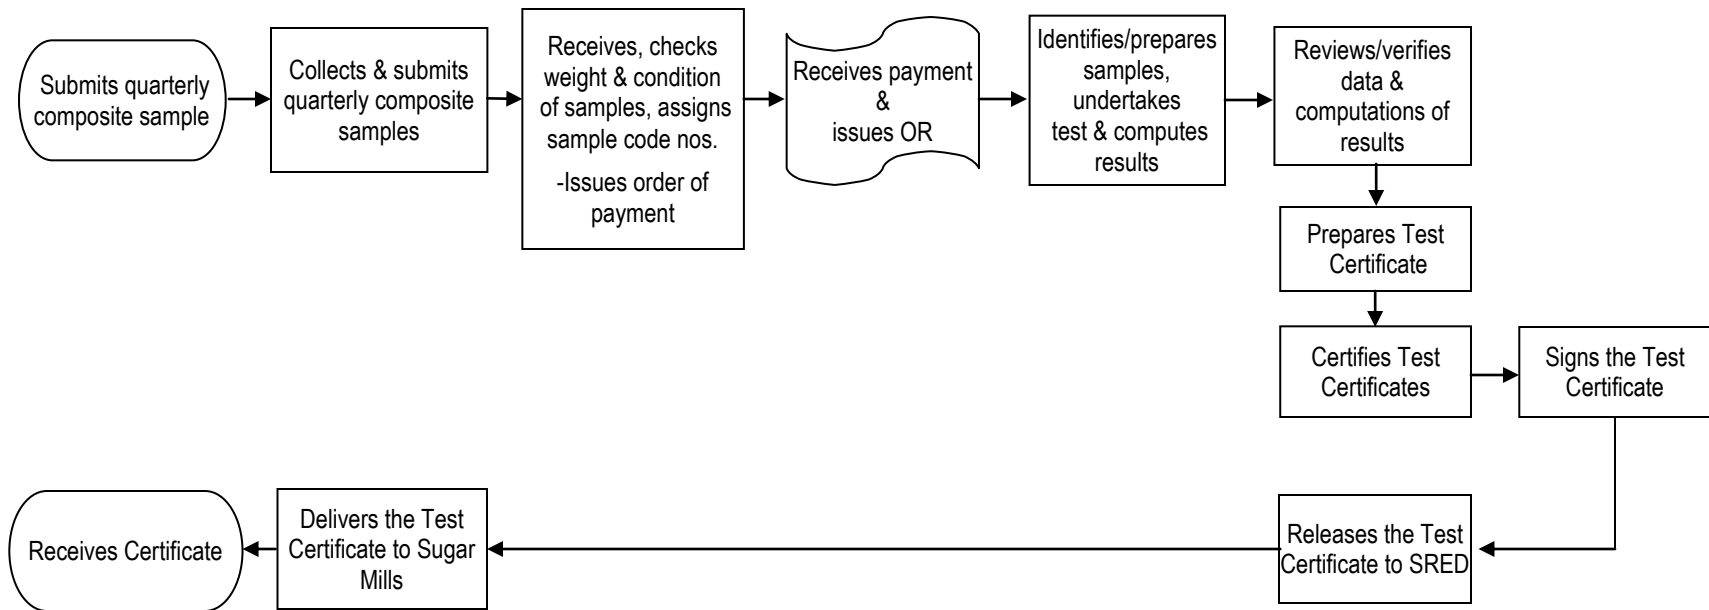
Submits quarterly composite sample

Collects & submits quarterly composite samples

Receives, checks weight & condition of samples, assigns sample code nos.

-Issues order of payment

Receives payment & issues OR

Identifies/prepares samples, undertakes test & computes results

Reviews/verifies data & computations of results

Prepares Test Certificate

Certifies Test Certificates

Signs the Test Certificate

Releases the Test Certificate to SRED

Delivers the Test Certificate to Sugar Mills

Receives Certificate